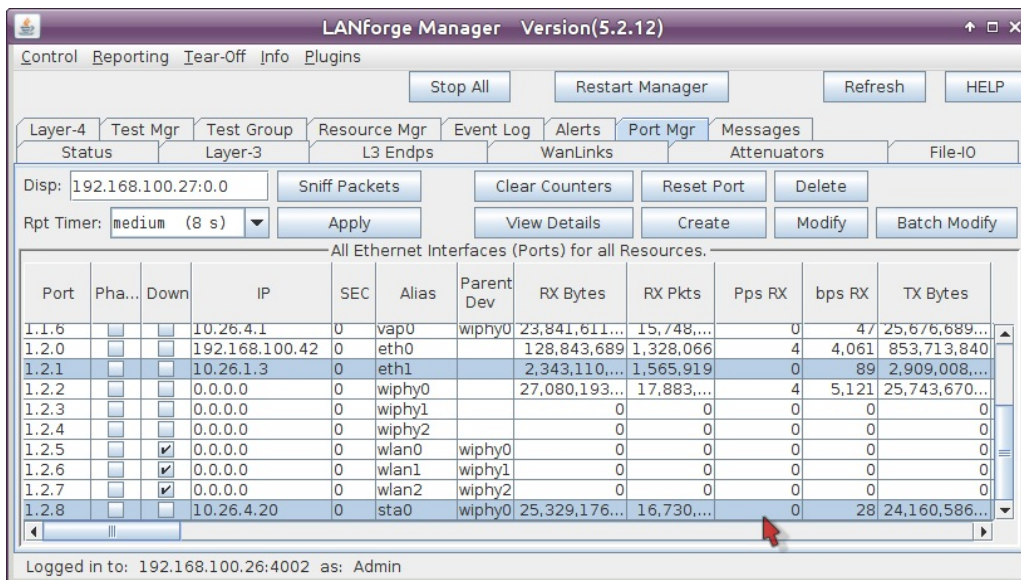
LANforge Manager Version(5.2.12)

Control Reporting Tear-Off Info Plugins

Stop All | Restart Manager | Refresh | HELP

Layer-4 | Test Mgr | Test Group | Resource Mgr | Event Log | Alerts | Port Mgr | Messages
Status | Layer-3 | L3 Endps | WanLinks | Attenuators | File-IO

Disp: 192.168.100.27:0.0 | Sniff Packets | Clear Counters | Reset Port | Delete

Rpt Timer: medium (8 s) | Apply | View Details | Create | Modify | Batch Modify

All Ethernet Interfaces (Ports) for all Resources.

| Port | Pha... | Down | IP | SEC | Alias | Parent Dev | RX Bytes | RX Pkts | Pps RX | bps RX | TX Bytes |
|---|---|---|---|---|---|---|---|---|---|---|---|
| 1.1.6 | | | 10.26.4.1 | 0 | vap0 | wiphy0 | 23,841,611... | 15,748,... | 0 | 47 | 25,676,689... |
| 1.2.0 | | | 192.168.100.42 | 0 | eth0 | | 128,843,689 | 1,328,066 | 4 | 4,061 | 853,713,840 |
| 1.2.1 | | | 10.26.1.3 | 0 | eth1 | | 2,343,110,... | 1,565,919 | 0 | 89 | 2,909,008,... |
| 1.2.2 | | | 0.0.0.0 | 0 | wiphy0 | | 27,080,193... | 17,883,... | 4 | 5,121 | 25,743,670... |
| 1.2.3 | | | 0.0.0.0 | 0 | wiphy1 | | 0 | 0 | 0 | 0 | 0 |
| 1.2.4 | | | 0.0.0.0 | 0 | wiphy2 | | 0 | 0 | 0 | 0 | 0 |
| 1.2.5 | | ✔ | 0.0.0.0 | 0 | wlan0 | wiphy0 | 0 | 0 | 0 | 0 | 0 |
| 1.2.6 | | ✔ | 0.0.0.0 | 0 | wlan1 | wiphy1 | 0 | 0 | 0 | 0 | 0 |
| 1.2.7 | | ✔ | 0.0.0.0 | 0 | wlan2 | wiphy2 | 0 | 0 | 0 | 0 | 0 |
| 1.2.8 | | | 10.26.4.20 | 0 | sta0 | wiphy0 | 25,329,176... | 16,730,... | 0 | 28 | 24,160,586... |

Logged in to: 192.168.100.26:4002 as: Admin